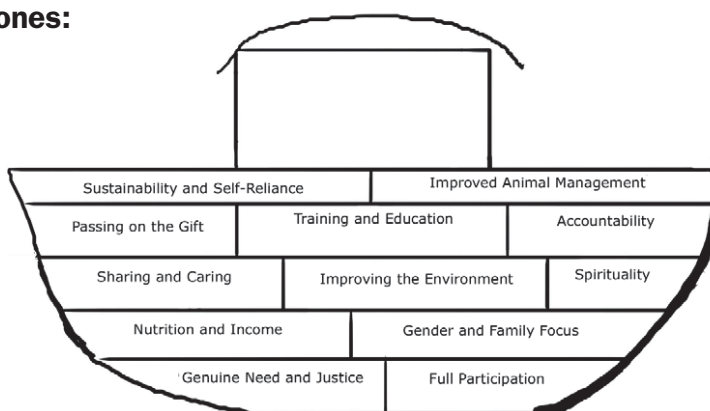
ones:

Sustainability and Self-Reliance
Improved Animal Management
Passing on the Gift
Training and Education
Accountability
Sharing and Caring
Improving the Environment
Spirituality
Nutrition and Income
Gender and Family Focus
Genuine Need and Justice
Full Participation